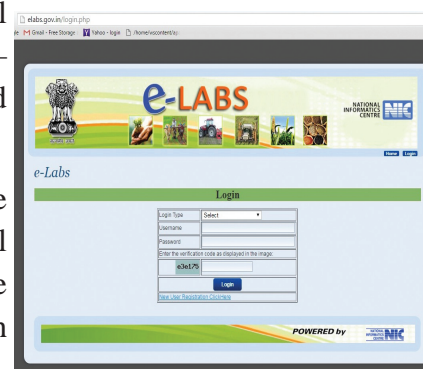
l
elabs.gov.in/login.php
e M Gmail - Free Storage Y Yahoo - login /home/vxcontent/s
-
d
e-LABS
NATIONAL INFORMATICS CENTRE NIC
Home Login
e-Labs
e
Login
l
e
n
Login Type Select
Username
Password
Enter the verification code as displayed in the image:
e3e175
Login
New User Registration Click Here
POWERED by NATIONAL INFORMATICS CENTRE NIC